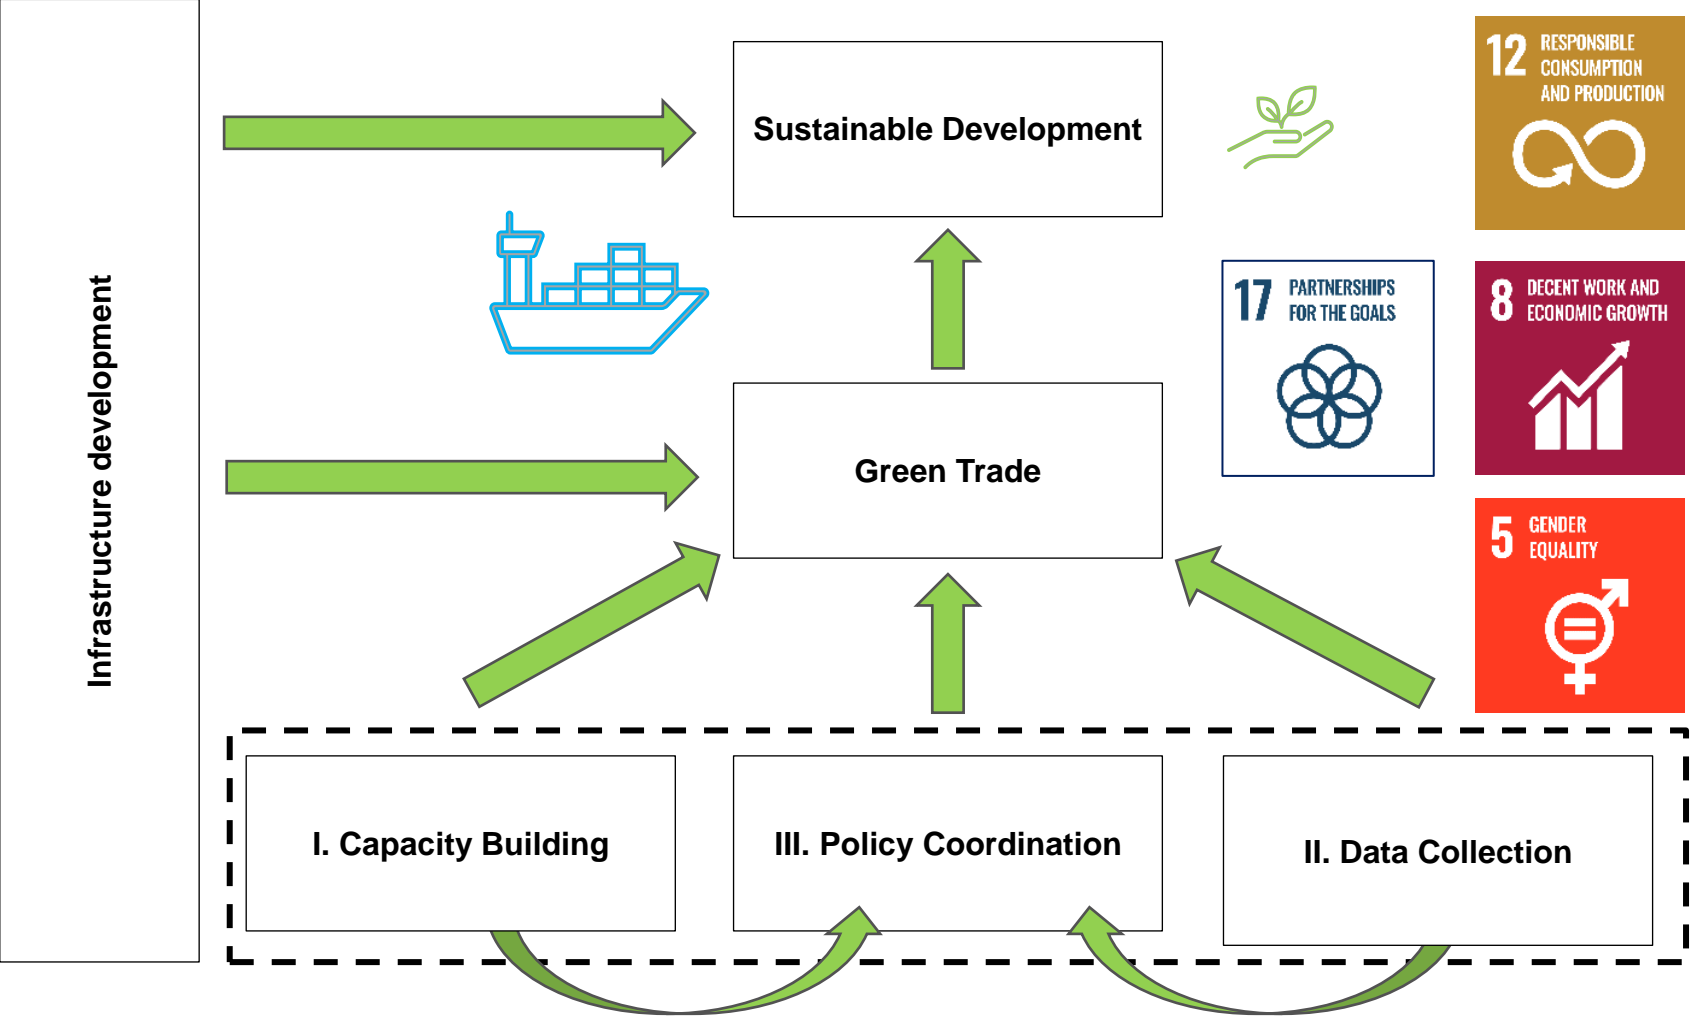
Infrastructure development

Sustainable Development

12 RESPONSIBLE CONSUMPTION AND PRODUCTION

17 PARTNERSHIPS FOR THE GOALS

8 DECENT WORK AND ECONOMIC GROWTH

Green Trade

5 GENDER EQUALITY

I. Capacity Building

III. Policy Coordination

II. Data Collection